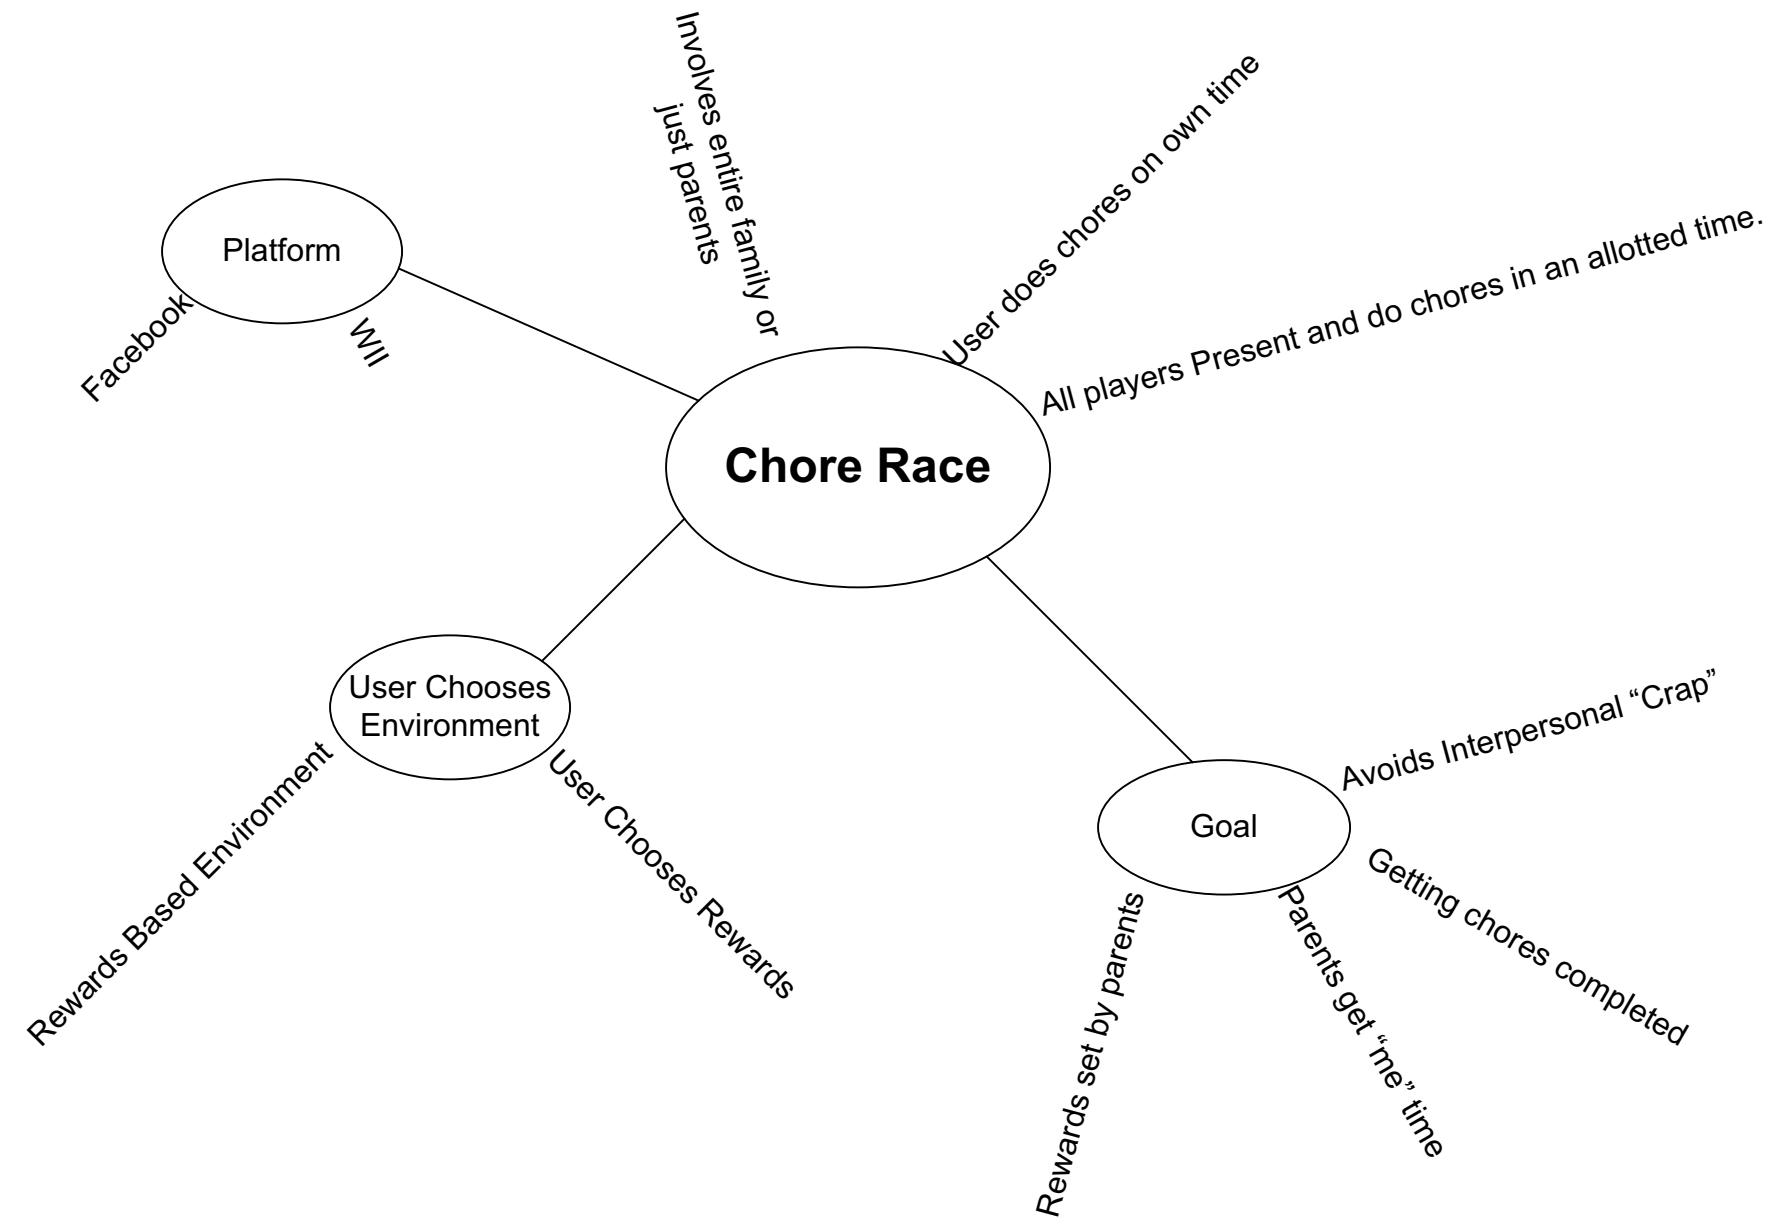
Chore Race

Platform

Facebook

WII

Involves entire family or just parents

User does chores on own time

All players Present and do chores in an allotted time.

User Chooses Environment

Rewards Based Environment

User Chooses Rewards

Goal

Avoids Interpersonal “Crap”

Getting chores completed

Parents get “me” time

Rewards set by parents